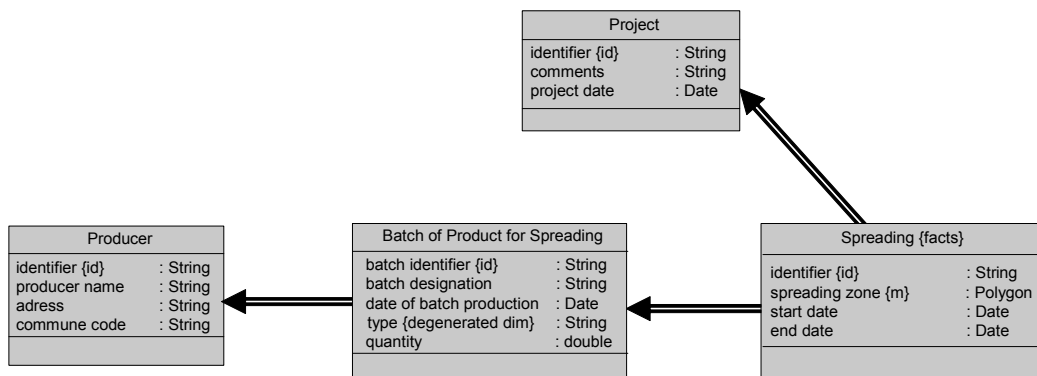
Project

identifier {id} : String
comments : String
project date : Date

Producer

identifier {id} : String
producer name : String
adress : String
commune code : String

Batch of Product for Spreading

batch identifier {id} : String
batch designation : String
date of batch production : Date
type {degenerated dim} : String
quantity : double

Spreading {facts}

identifier {id} : String
spreading zone {m} : Polygon
start date : Date
end date : Date